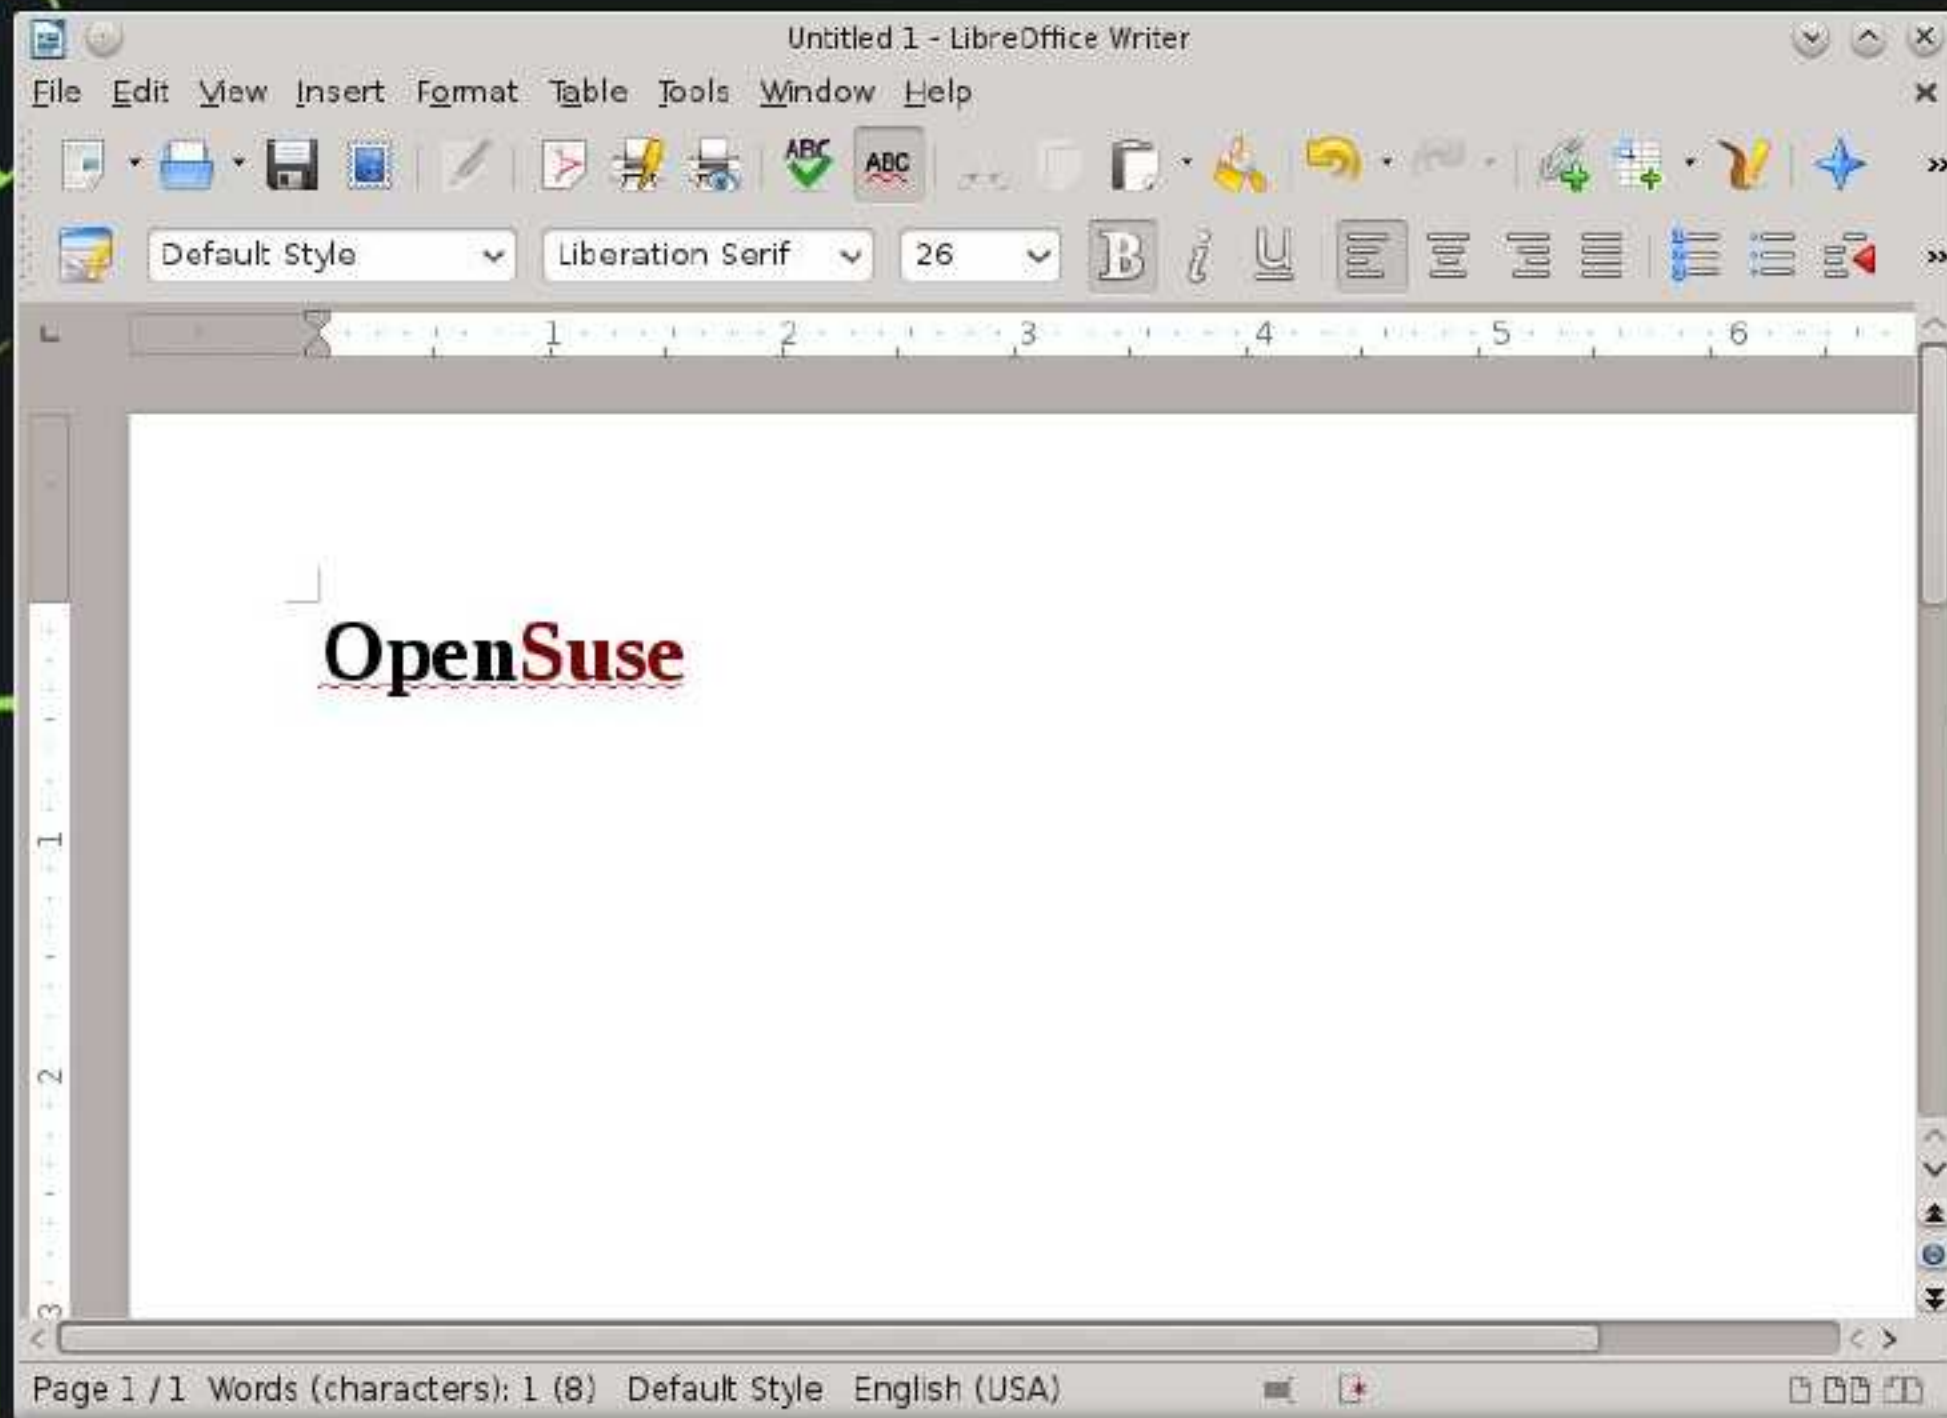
Untitled 1 - LibreOffice Writer

File Edit View Insert Format Table Tools Window Help

Default Style

Liberation Serif

26

1 2 3 4 5 6

1

2

3

OpenSuse

Page 1 / 1 Words (characters): 1 (8) Default Style English (USA)